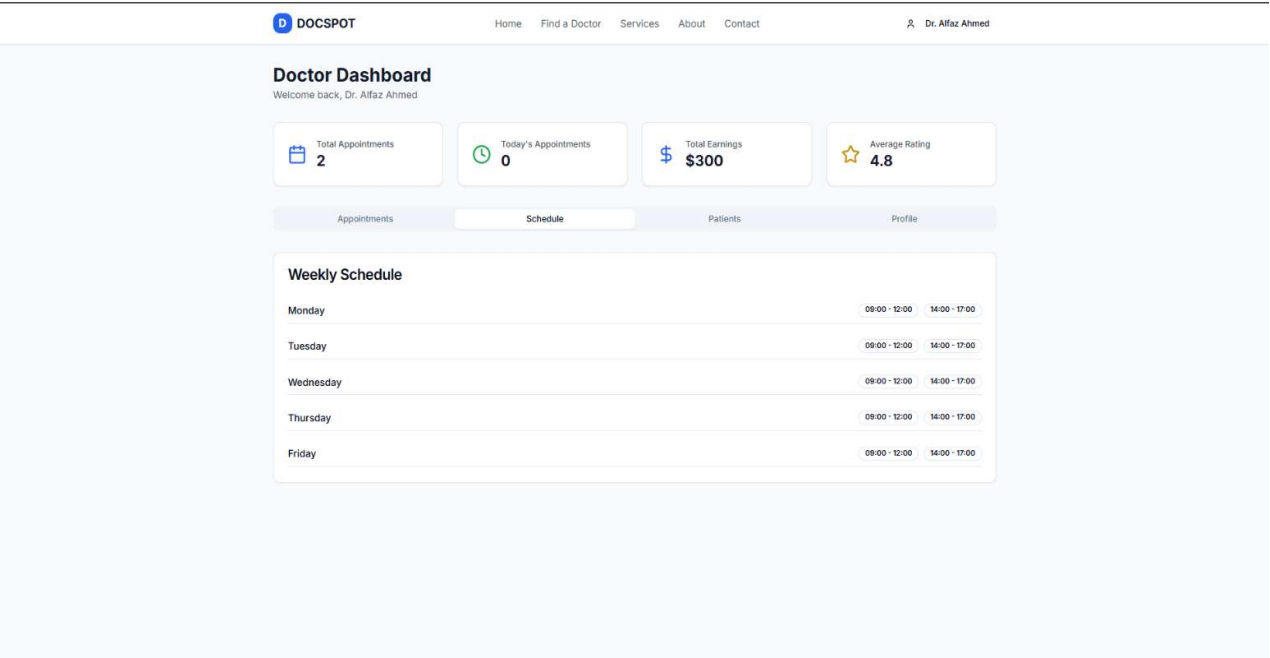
D DOCSPOT

Home Find a Doctor Services About Contact

Dr. Alfaz Ahmed

Doctor Dashboard
Welcome back, Dr. Alfaz Ahmed

Total Appointments
2

Today's Appointments
0

Total Earnings
$300

Average Rating
4.8

Appointments Schedule Patients Profile

Weekly Schedule

Monday 09:00 - 12:00 14:00 - 17:00

Tuesday 09:00 - 12:00 14:00 - 17:00

Wednesday 09:00 - 12:00 14:00 - 17:00

Thursday 09:00 - 12:00 14:00 - 17:00

Friday 09:00 - 12:00 14:00 - 17:00